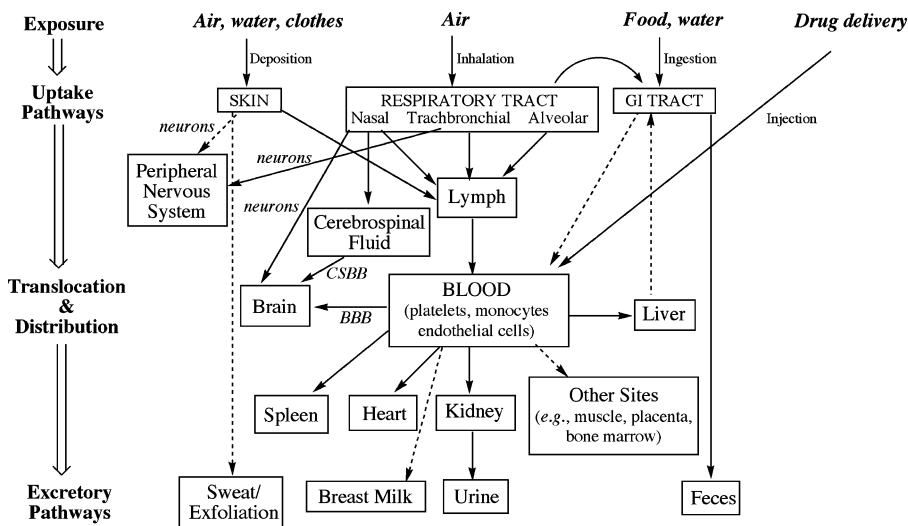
Exposure

Uptake Pathways

Translocation & Distribution

Excretory Pathways

Air, water, clothes

Air

Food, water

Drug delivery

Deposition

Inhalation

Ingestion

Injection

SKIN

RESPIRATORY TRACT
Nasal Trachbronchial Alveolar

GI TRACT

neurons

neurons

neurons

Peripheral Nervous System

Lymph

Cerebrospinal Fluid

CSBB

Brain

BBB

BLOOD
(platelets, monocytes endothelial cells)

Liver

Spleen

Heart

Kidney

Other Sites
(e.g., muscle, placenta, bone marrow)

Sweat/ Exfoliation

Breast Milk

Urine

Feces